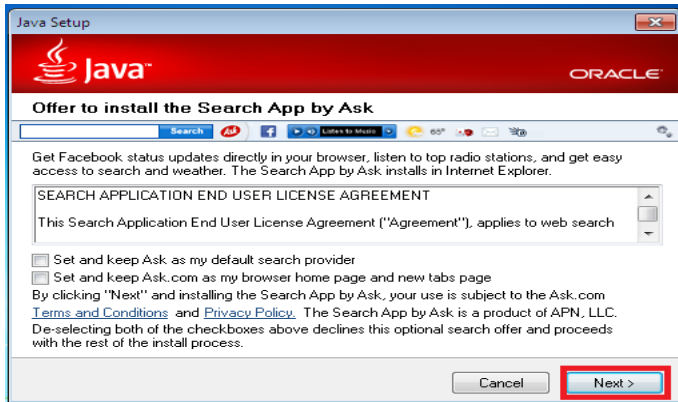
Java Setup

Java™

ORACLE

Offer to install the Search App by Ask

Search Ask Listen to Music 65°

Get Facebook status updates directly in your browser, listen to top radio stations, and get easy access to search and weather. The Search App by Ask installs in Internet Explorer.

SEARCH APPLICATION END USER LICENSE AGREEMENT

This Search Application End User License Agreement ("Agreement"), applies to web search

Set and keep Ask as my default search provider

Set and keep Ask.com as my browser home page and new tabs page

By clicking "Next" and installing the Search App by Ask, your use is subject to the Ask.com Terms and Conditions and Privacy Policy. The Search App by Ask is a product of APN, LLC. De-selecting both of the checkboxes above declines this optional search offer and proceeds with the rest of the install process.

Cancel

Next >